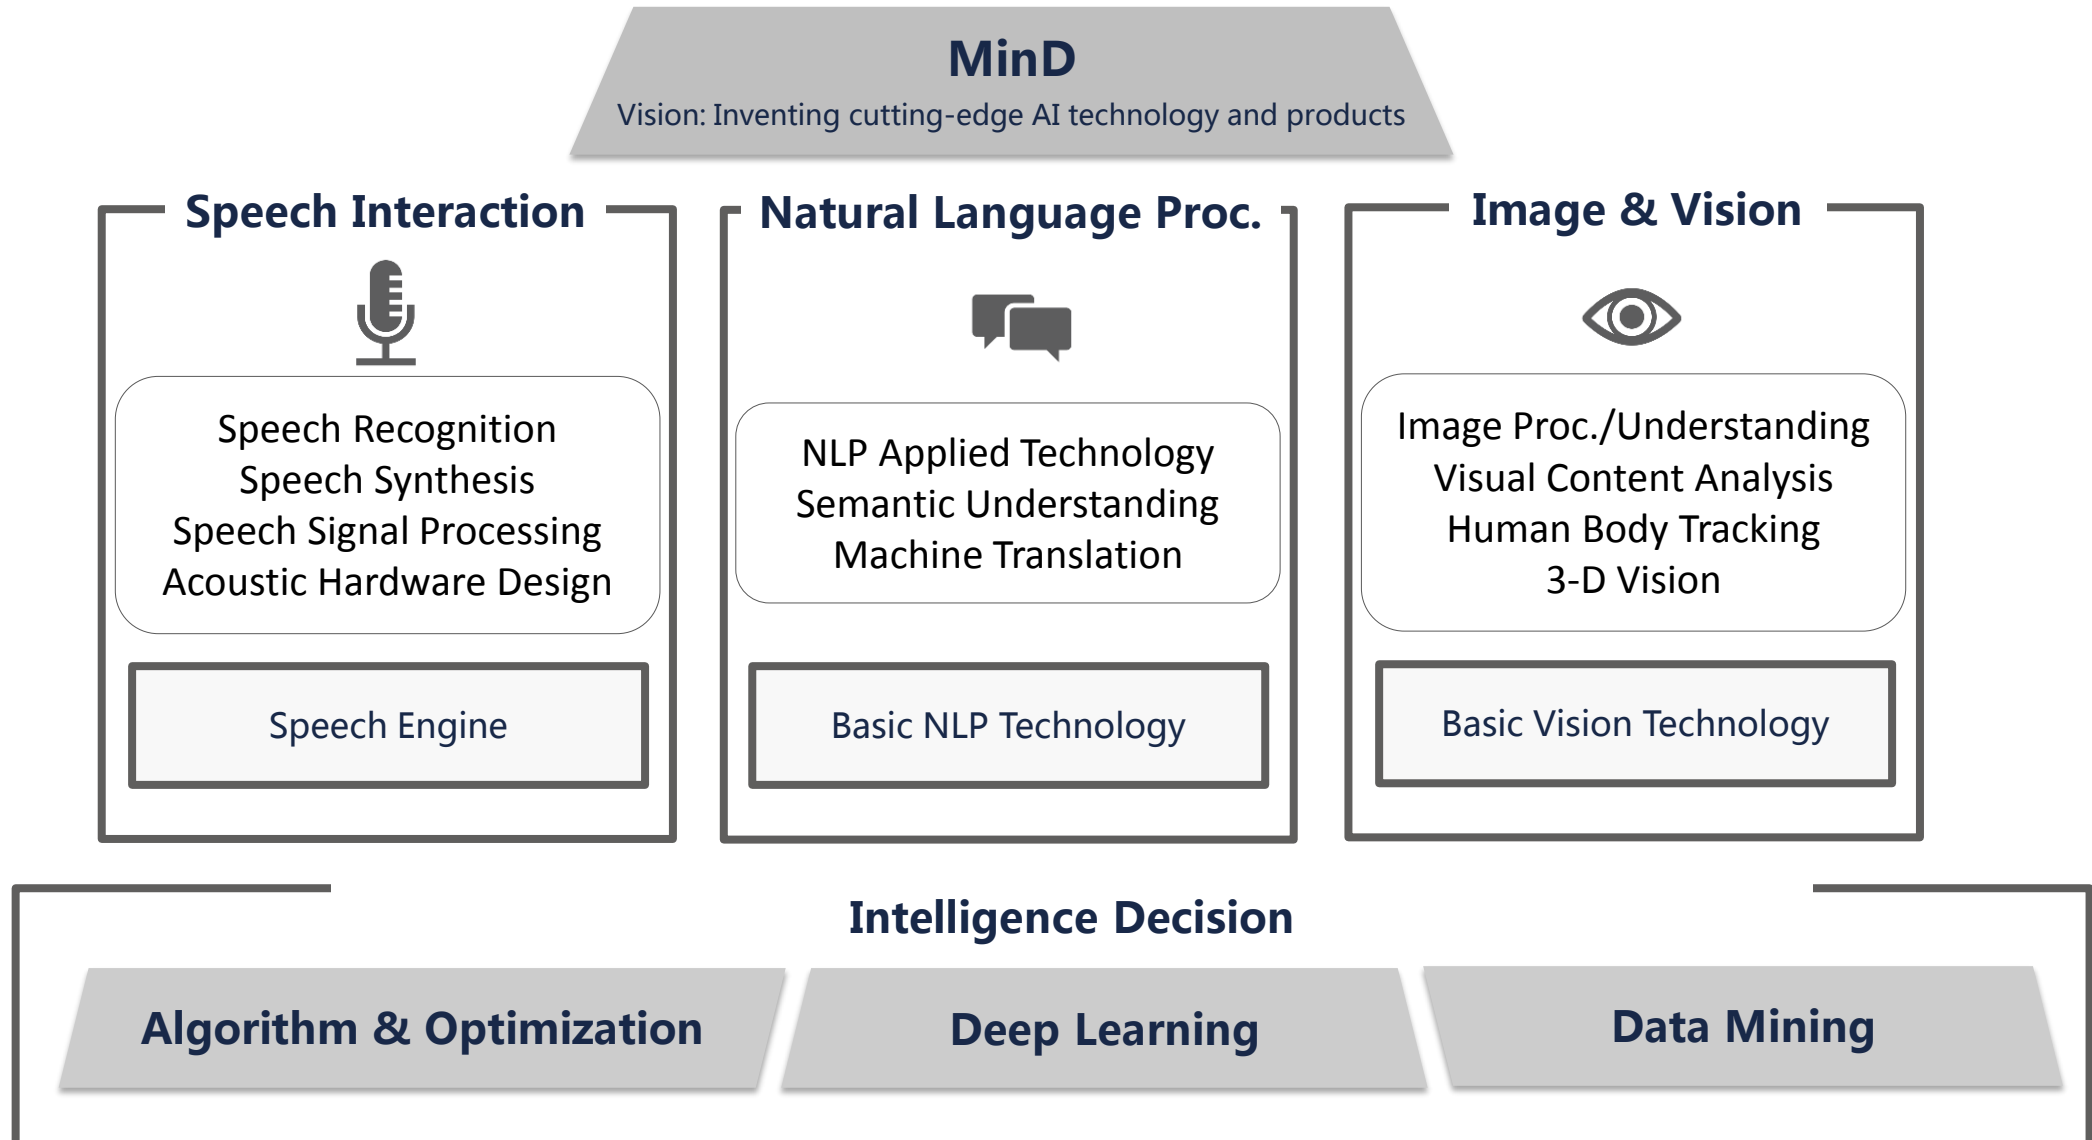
MinD

Vision: Inventing cutting-edge AI technology and products

Speech Interaction

Speech Recognition
Speech Synthesis
Speech Signal Processing
Acoustic Hardware Design

Speech Engine

Natural Language Proc.

NLP Applied Technology
Semantic Understanding
Machine Translation

Basic NLP Technology

Image & Vision

Image Proc./Understanding
Visual Content Analysis
Human Body Tracking
3-D Vision

Basic Vision Technology

Intelligence Decision

Algorithm & Optimization

Deep Learning

Data Mining